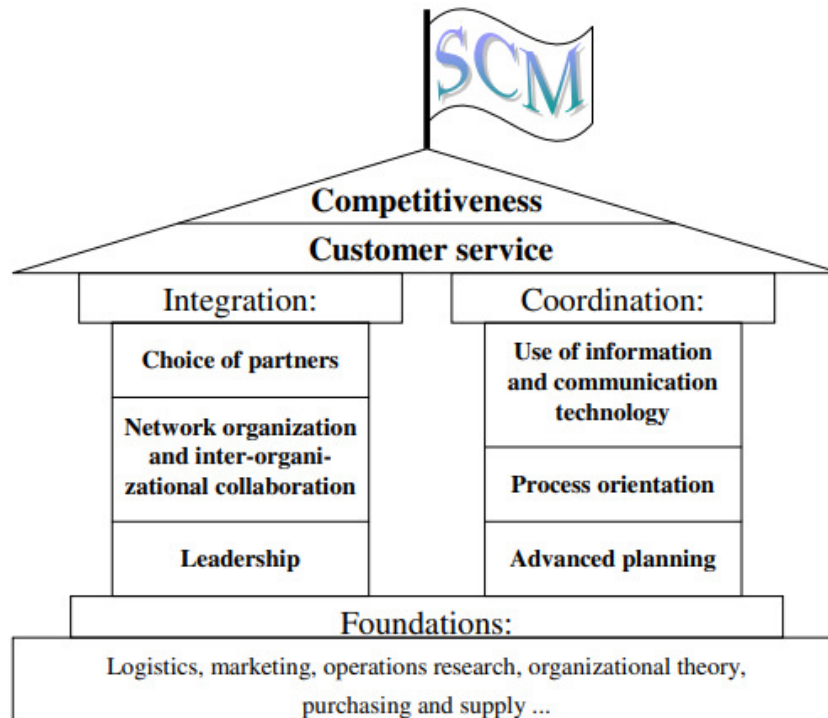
SCM

Competitiveness

Customer service

Integration:

Choice of partners

Network organization and inter-organizational collaboration

Leadership

Coordination:

Use of information and communication technology

Process orientation

Advanced planning

Foundations:

Logistics, marketing, operations research, organizational theory, purchasing and supply ...